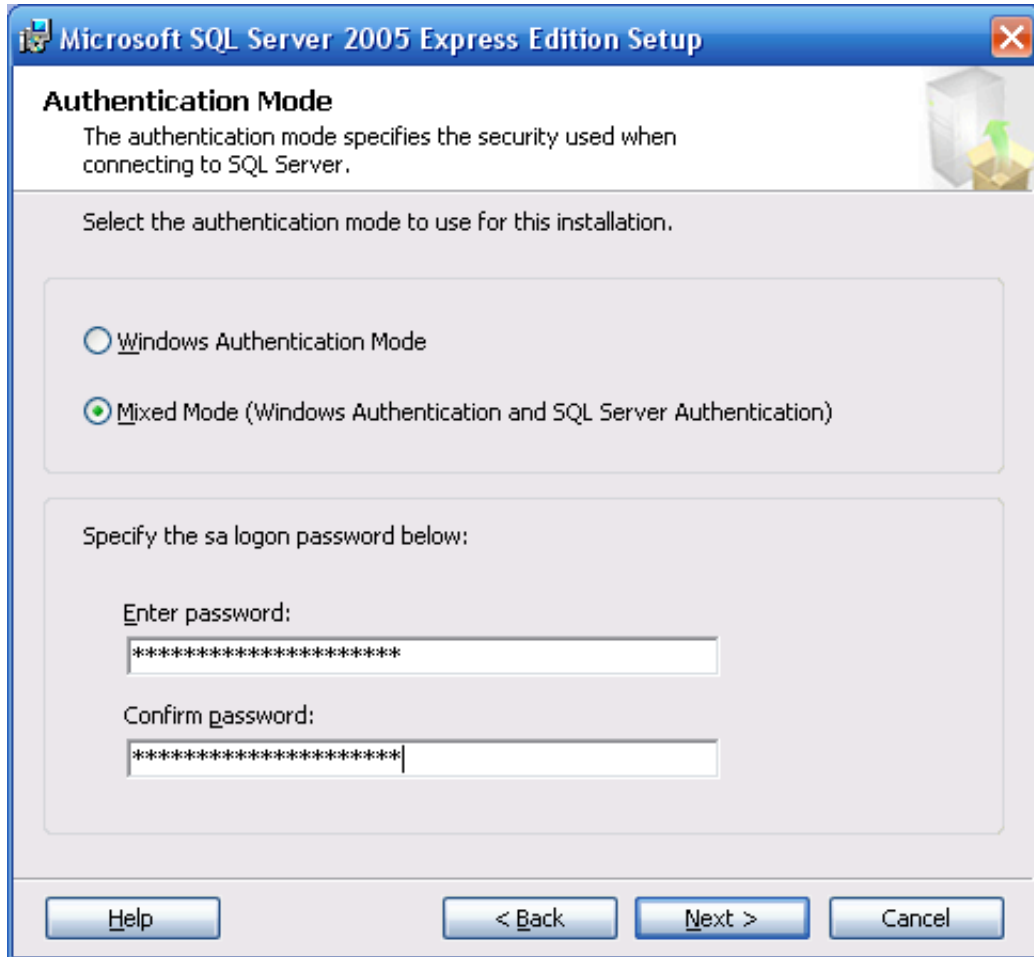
Microsoft SQL Server 2005 Express Edition Setup

Authentication Mode
The authentication mode specifies the security used when connecting to SQL Server.

Select the authentication mode to use for this installation.

Windows Authentication Mode

Mixed Mode (Windows Authentication and SQL Server Authentication)

Specify the sa logon password below:

Enter password:
********************

Confirm password:
********************

Help

< Back

Next >

Cancel